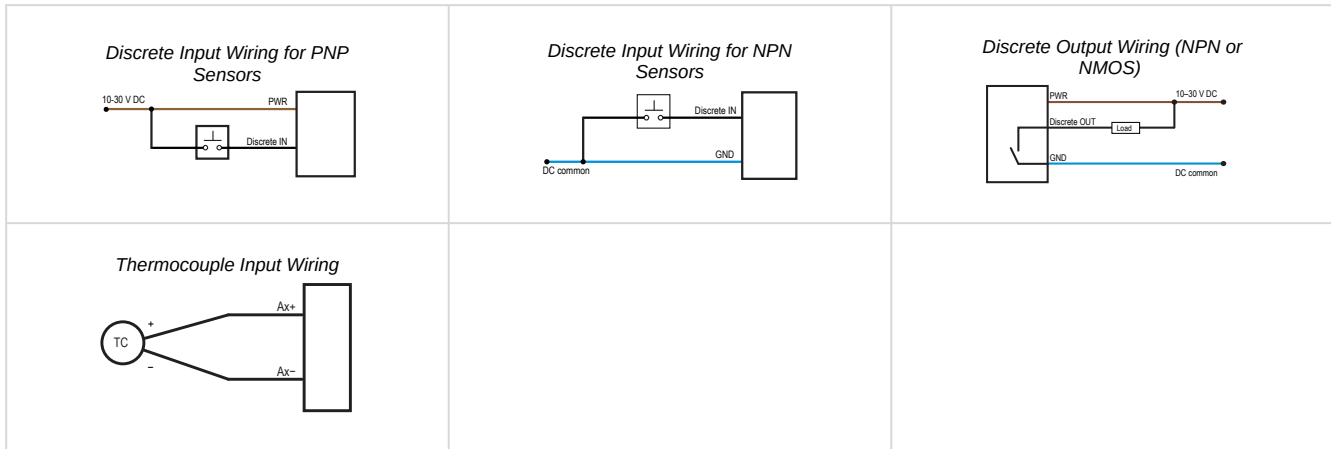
| Discrete Input Wiring for PNP Sensors | Discrete Input Wiring for NPN Sensors | Discrete Output Wiring (NPN or NMOS) |
|---|---|---|
| 10-30 V DC PWR Discrete IN | Discrete IN GND DC common | PWR 10–30 V DC Discrete OUT Load GND DC common |
| Thermocouple Input Wiring TC + – Ax+ Ax– | | |